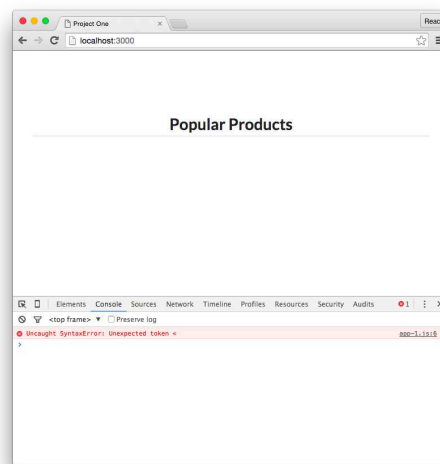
Project One ×

Reac

localhost:3000

Popular Products

Elements Console Sources Network Timeline Profiles Resources Security Audits 1

<top frame> ▼ Preserve log

Uncaught SyntaxError: Unexpected token < app-1.js:6

>